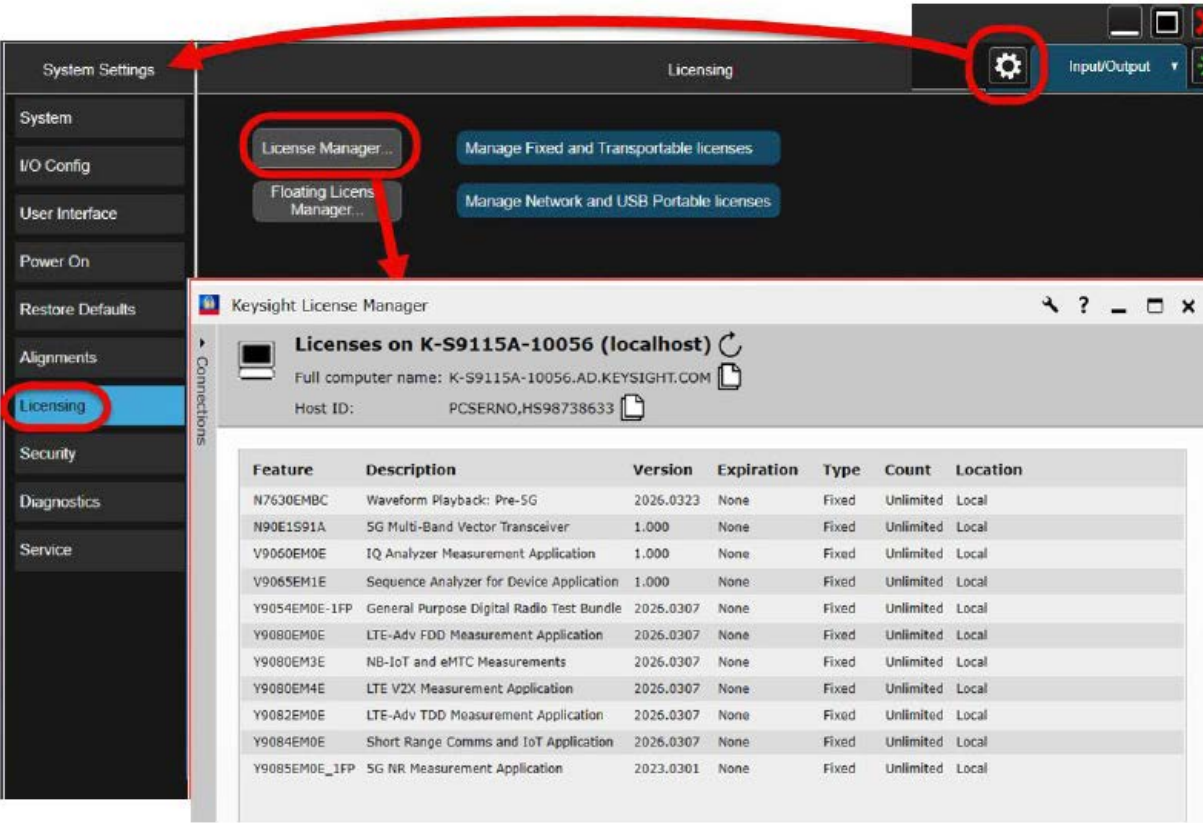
Input/Output

System Settings

Licensing

System
I/O Config
User Interface
Power On
Restore Defaults
Alignments
Licensing
Security
Diagnostics
Service

License Manager...

Floating Licens Manager...

Manage Fixed and Transportable licenses

Manage Network and USB Portable licenses

Keysight License Manager

Connections

Licenses on K-S9115A-10056 (localhost)

Full computer name: K-S9115A-10056.AD.KEYSIGHT.COM

Host ID: PCSERNO,HS98738633

| Feature | Description | Version | Expiration | Type | Count | Location |
|---|---|---|---|---|---|---|
| N7630EMBC | Waveform Playback: Pre-5G | 2026.0323 | None | Fixed | Unlimited | Local |
| N90E1S91A | 5G Multi-Band Vector Transceiver | 1.000 | None | Fixed | Unlimited | Local |
| V9060EM0E | IQ Analyzer Measurement Application | 1.000 | None | Fixed | Unlimited | Local |
| V9065EM1E | Sequence Analyzer for Device Application | 1.000 | None | Fixed | Unlimited | Local |
| Y9054EM0E-1FP | General Purpose Digital Radio Test Bundle | 2026.0307 | None | Fixed | Unlimited | Local |
| Y9080EM0E | LTE-Adv FDD Measurement Application | 2026.0307 | None | Fixed | Unlimited | Local |
| Y9080EM3E | NB-IoT and eMTC Measurements | 2026.0307 | None | Fixed | Unlimited | Local |
| Y9080EM4E | LTE V2X Measurement Application | 2026.0307 | None | Fixed | Unlimited | Local |
| Y9082EM0E | LTE-Adv TDD Measurement Application | 2026.0307 | None | Fixed | Unlimited | Local |
| Y9084EM0E | Short Range Comms and IoT Application | 2026.0307 | None | Fixed | Unlimited | Local |
| Y9085EM0E_1FP | 5G NR Measurement Application | 2023.0301 | None | Fixed | Unlimited | Local |